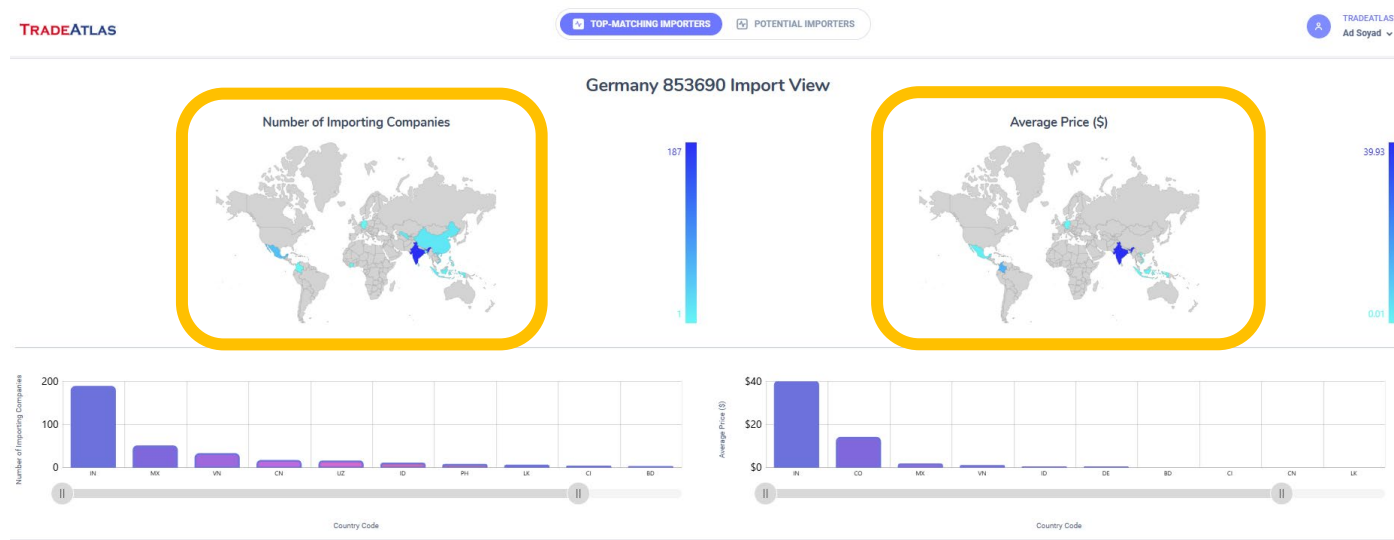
TRADEATLAS

TOP-MATCHING IMPORTERS

POTENTIAL IMPORTERS

TRADEATLAS
Ad Soyad

Germany 853690 Import View

Number of Importing Companies

187

1

Average Price ($)

39.93

0.01

Number of Importing Companies

200
100
0

IN MX VN CN UZ ID PH LK CI BD

Country Code

Average Price ($)

$40
$20
$0

IN CO MX VN ID DE BD CI CN LK

Country Code